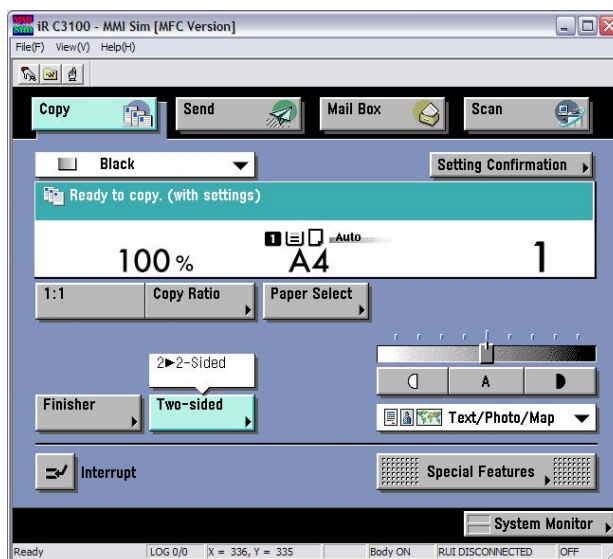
iR C3100 - MMI Sim [MFC Version]
File(F) View(V) Help(H)

Copy
Send
Mail Box
Scan

Black
Setting Confirmation

Ready to copy. (with settings)

Auto
100%
A4
1

1:1
Copy Ratio
Paper Select

2►2-Sided

A

Finisher
Two-sided

Text/Photo/Map

Interrupt

Special Features

System Monitor

Ready | LOG 0/0 | X = 336, Y = 335 | Body ON | RUI DISCONNECTED | OFF